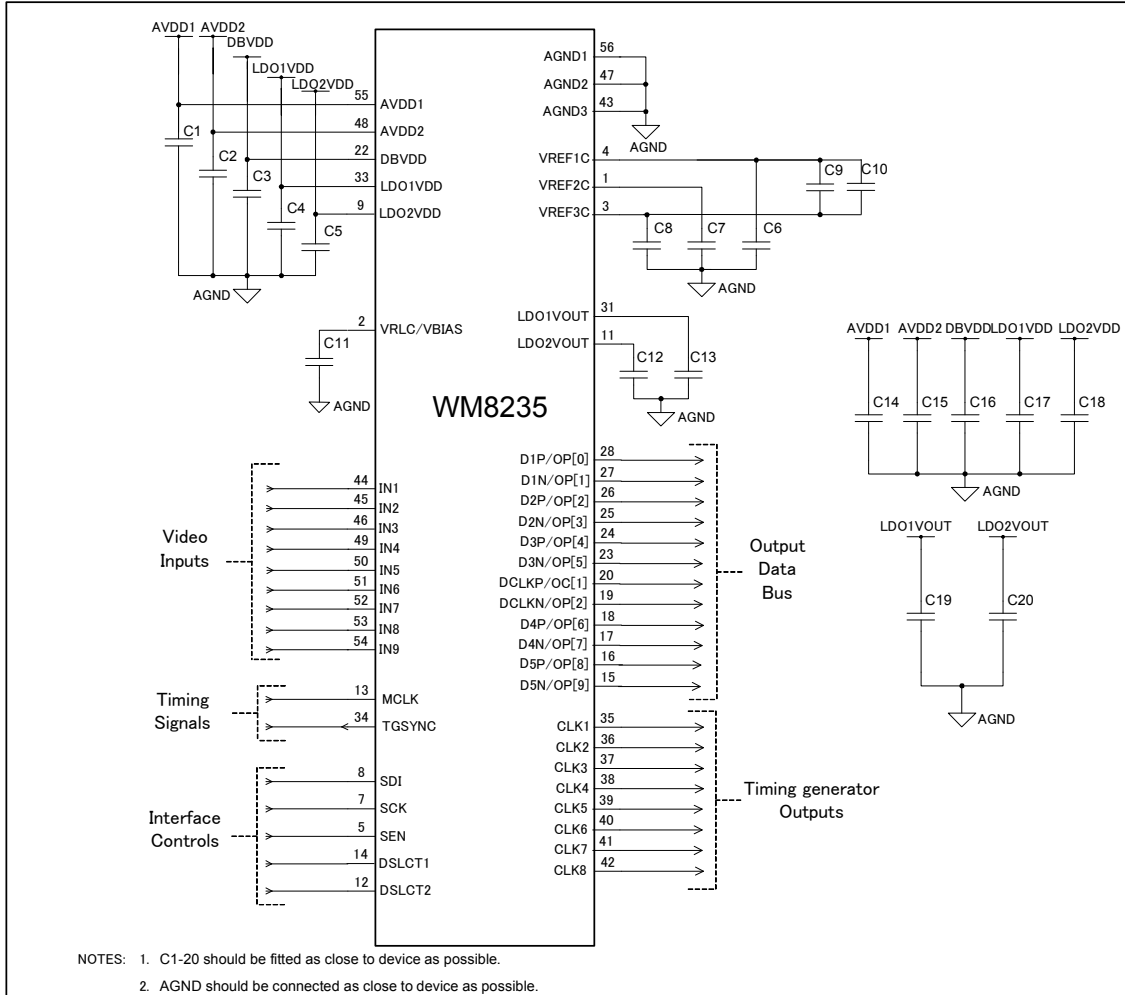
AVDD1 AVDD2
DBVDD
LDO1VDD
LDO2VDD

C1
C2
C3
C4
C5
AGND

55 AVDD1
48 AVDD2
22 DBVDD
33 LDO1VDD
9 LDO2VDD

2 VRLC/VBIAS
C11
AGND

WM8235

AGND1 56
AGND2 47
AGND3 43
AGND

VREF1C 4
VREF2C 1
VREF3C 3
C9
C10
C8
C7
C6
AGND

LDO1VOUT 31
LDO2VOUT 11
C12
C13
AGND

AVDD1 AVDD2 DBVDD LDO1VDD LDO2VDD
C14 C15 C16 C17 C18
AGND

LDO1VOUT LDO2VOUT
C19 C20
AGND

Video Inputs
44 IN1
45 IN2
46 IN3
49 IN4
50 IN5
51 IN6
52 IN7
53 IN8
54 IN9

Timing Signals
13 MCLK
34 TGSYNC

Interface Controls
8 SDI
7 SCK
5 SEN
14 DSLCT1
12 DSLCT2

D1P/OP[0] 28
D1N/OP[1] 27
D2P/OP[2] 26
D2N/OP[3] 25
D3P/OP[4] 24
D3N/OP[5] 23
DCLKP/OC[1] 20
DCLKN/OP[2] 19
D4P/OP[6] 18
D4N/OP[7] 17
D5P/OP[8] 16
D5N/OP[9] 15

Output Data Bus

CLK1 35
CLK2 36
CLK3 37
CLK4 38
CLK5 39
CLK6 40
CLK7 41
CLK8 42

Timing generator Outputs

NOTES: 1. C1-20 should be fitted as close to device as possible.

2. AGND should be connected as close to device as possible.